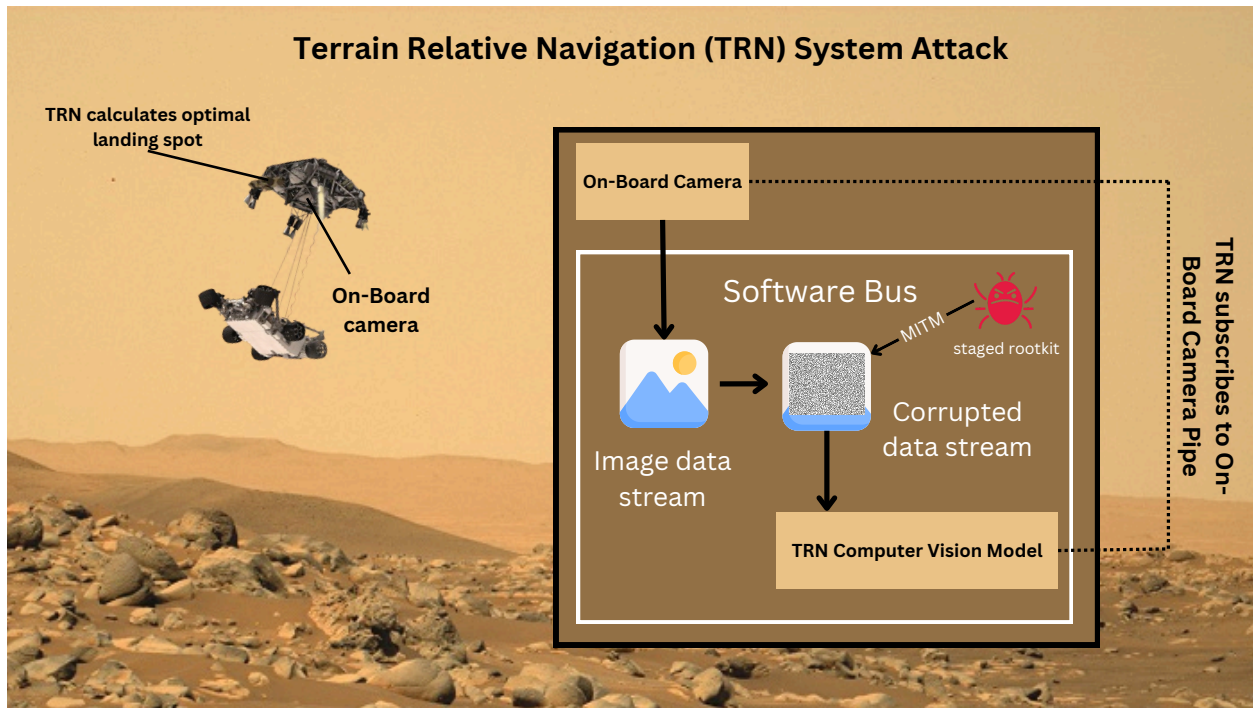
Terrain Relative Navigation (TRN) System Attack

TRN calculates optimal landing spot

On-Board camera

On-Board Camera

Software Bus

MITM

staged rootkit

Image data stream

Corrupted data stream

TRN Computer Vision Model

TRN subscribes to On-Board Camera Pipe